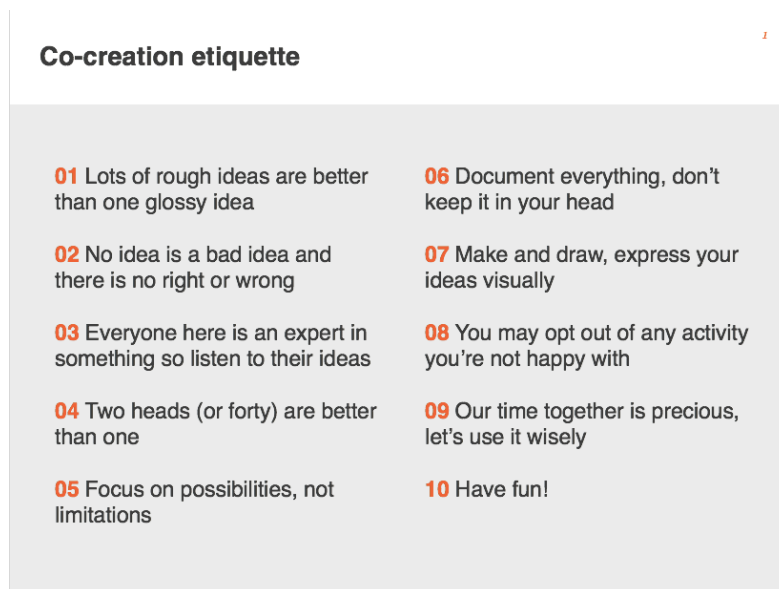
Co-creation etiquette

1

01 Lots of rough ideas are better than one glossy idea

02 No idea is a bad idea and there is no right or wrong

03 Everyone here is an expert in something so listen to their ideas

04 Two heads (or forty) are better than one

05 Focus on possibilities, not limitations

06 Document everything, don't keep it in your head

07 Make and draw, express your ideas visually

08 You may opt out of any activity you're not happy with

09 Our time together is precious, let's use it wisely

10 Have fun!